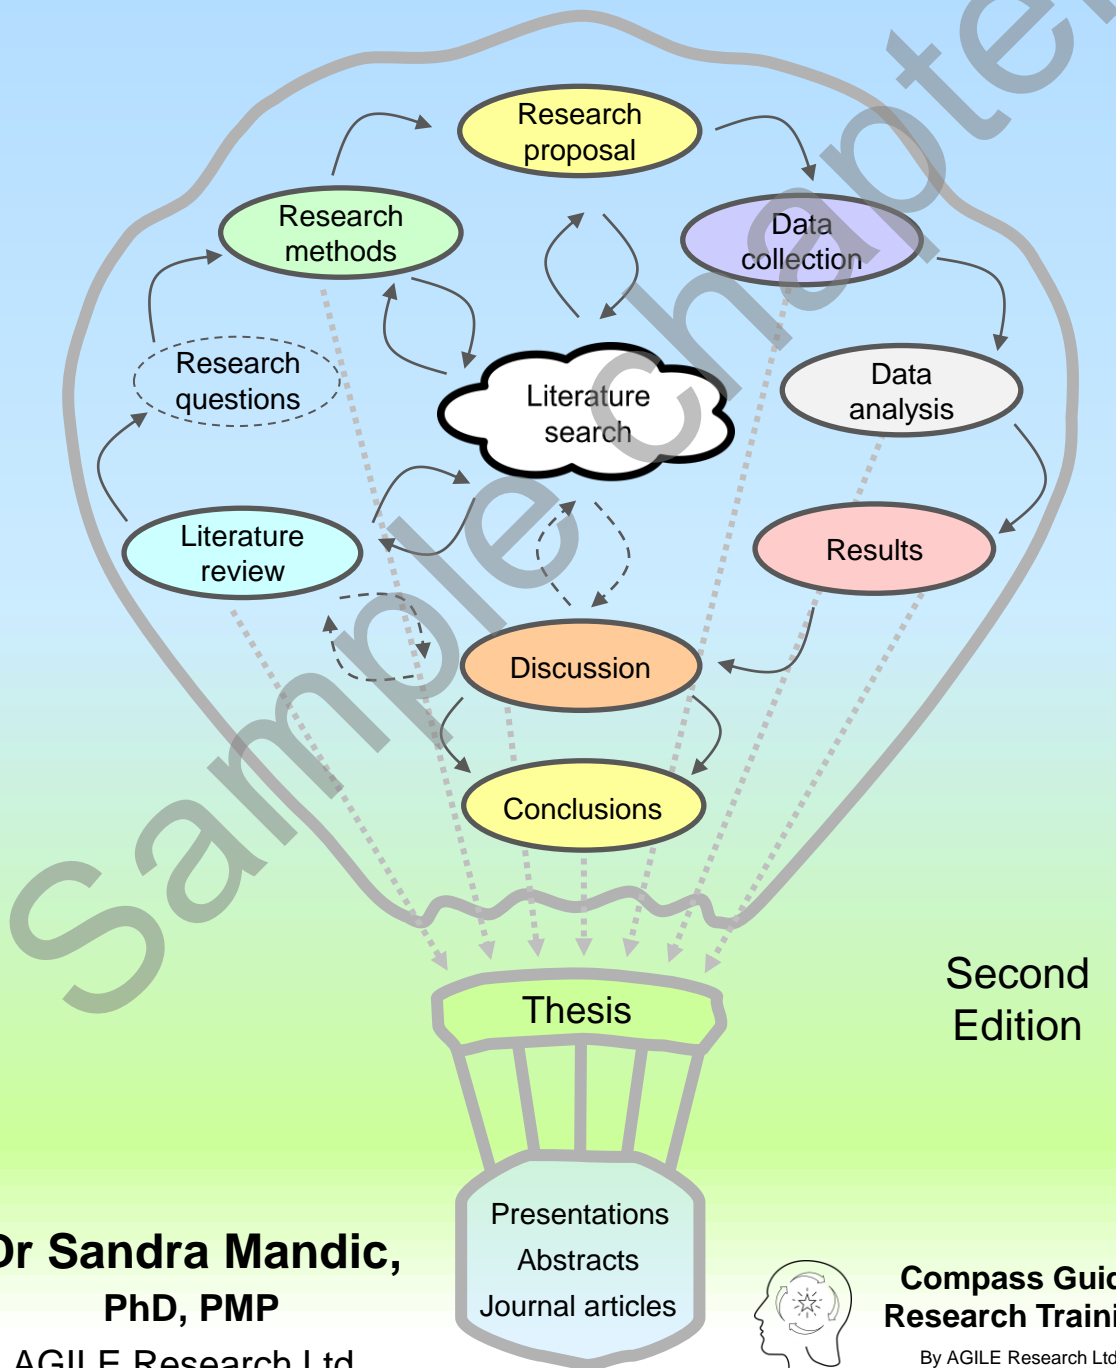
Research proposal

Research methods

Data collection

Research questions

Literature search

Data analysis

Literature review

Results

Discussion

Conclusions

Sample chapter

Thesis

Second Edition

Presentations

Abstracts

Journal articles

Dr Sandra Mandic,

PhD, PMP

AGILE Research Ltd

Compass Guic

Research Traini

By AGILE Research Ltd